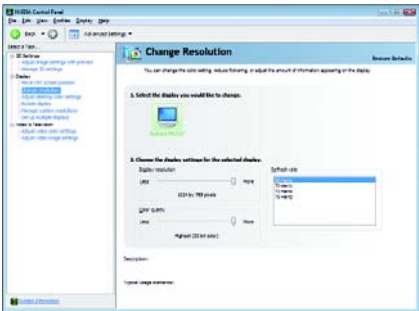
NVIDIA Control Panel

File Edit View Profiles Display Help

Back Advanced Settings

Select a Task...

3D Settings
Adjust image settings with preview
Manage 3D settings
Display
Move CRT screen position
Change resolution
Adjust desktop color settings
Rotate display
Manage custom resolutions
Set up multiple displays
Video & Television
Adjust video color settings
Adjust video image settings

Change Resolution

Restore Defaults

You can change the color setting, reduce flickering, or adjust the amount of information appearing on the display.

1. Select the display you would like to change.

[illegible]

2. Choose the display settings for the selected display.

Display resolution

Less More

1024 by 768 pixels

Color quality

Less More

Highest (32 bit color)

Refresh rate

60 Hertz
70 Hertz
72 Hertz
75 Hertz

Description:

Typical usage scenarios:

System Information